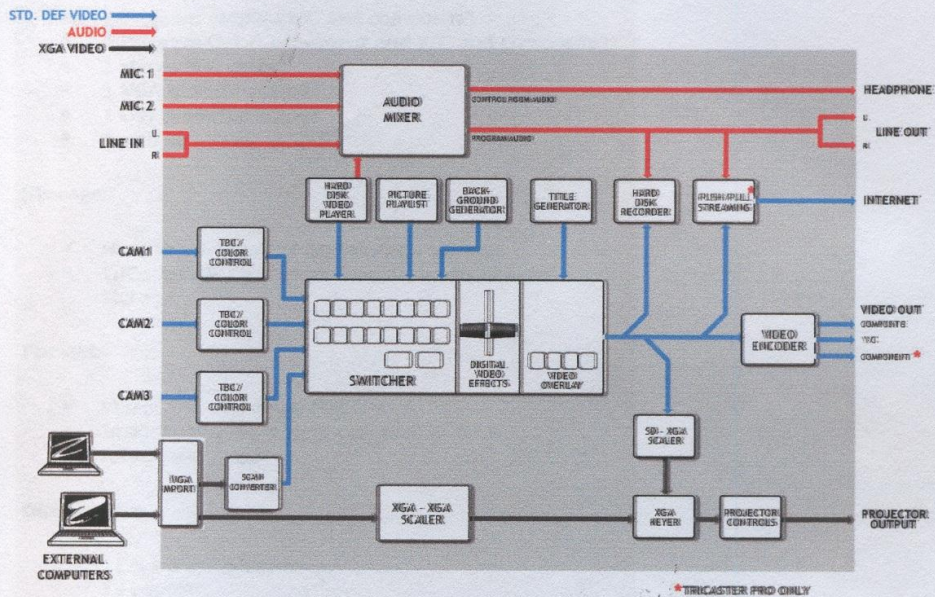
STD. DEF VIDEO
AUDIO
XGA VIDEO

MIC 1
MIC 2
LINE IN
L
R

AUDIO MIXER
CONTROL ROOM AUDIO
PROGRAM AUDIO

HEADPHONE
L
LINE OUT
R

HARD DISK VIDEO PLAYER
PICTURE PLAYLIST
BACK-GROUND GENERATOR
TITLE GENERATOR
HARD DISK RECORDER
PUSH/PULL STREAMING*

INTERNET

CAM1
TBC/ COLOR CONTROL
CAM2
TBC/ COLOR CONTROL
CAM3
TBC/ COLOR CONTROL

SWITCHER
DIGITAL VIDEO EFFECTS
VIDEO OVERLAY

VIDEO OUT
COMPOSITE
Y/C
COMPONENT*
VIDEO ENCODER

SDI - XGA SCALER

VGA INPORT
SCAN CONVERTER
XGA - XGA SCALER
XGA KEYER
PROJECTOR CONTROLS
PROJECTOR OUTPUT

EXTERNAL COMPUTERS

*TRICASTER PRO ONLY